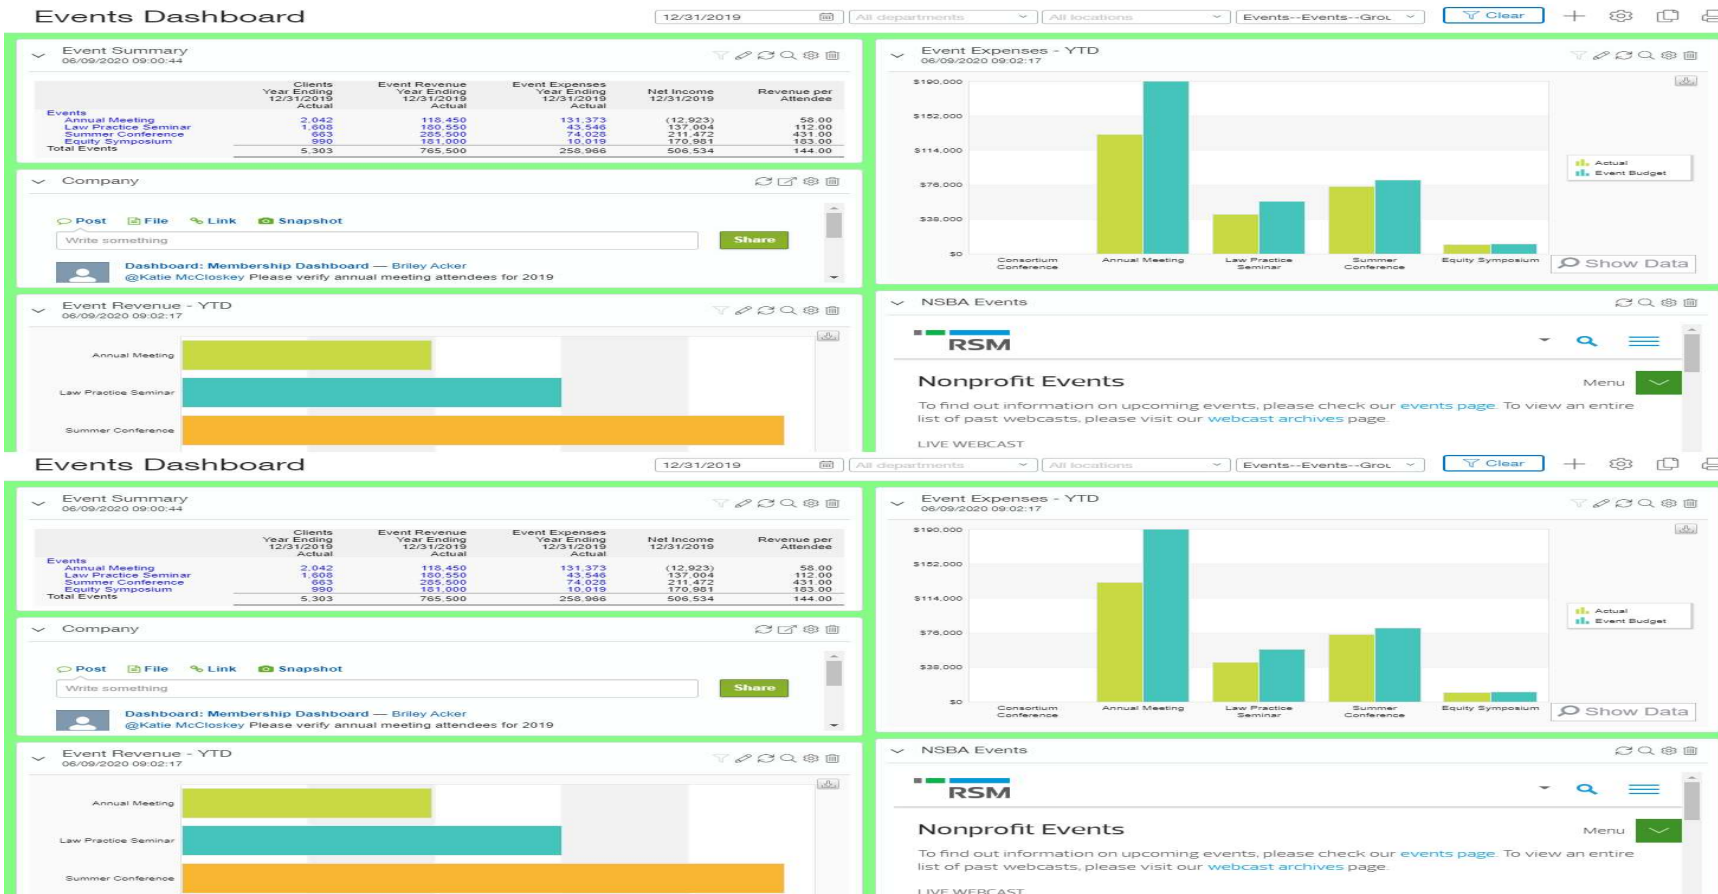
Events Dashboard

12/31/2019 | All departments | All locations | Events--Events--Grou | Clear

Event Summary
06/09/2020 09:00:44

| | Clients Year Ending 12/31/2019 Actual | Event Revenue Year Ending 12/31/2019 Actual | Event Expenses Year Ending 12/31/2019 Actual | Net Income 12/31/2019 | Revenue per Attendee |
|---|---|---|---|---|---|
| Events | | | | | |
| Annual Meeting | 2,042 | 118,450 | 131,373 | (12,923) | 58.00 |
| Law Practice Seminar | 1,608 | 180,550 | 43,546 | 137,004 | 112.00 |
| Summer Conference | 663 | 285,500 | 74,028 | 211,472 | 431.00 |
| Equity Symposium | 990 | 181,000 | 10,019 | 170,981 | 183.00 |
| Total Events | 5,303 | 765,500 | 258,966 | 506,534 | 144.00 |

Company

Post File Link Snapshot

Write something

Share

Dashboard: Membership Dashboard — Briley Acker
@Katie McCloskey Please verify annual meeting attendees for 2019

Event Revenue - YTD
06/09/2020 09:02:17

Annual Meeting
Law Practice Seminar
Summer Conference

Event Expenses - YTD
06/09/2020 09:02:17

$190,000
$152,000
$114,000
$76,000
$38,000
$0

Consortium Conference
Annual Meeting
Law Practice Seminar
Summer Conference
Equity Symposium

Actual
Event Budget

Show Data

NSBA Events

RSM

Nonprofit Events

Menu

To find out information on upcoming events, please check our events page. To view an entire list of past webcasts, please visit our webcast archives page.

LIVE WEBCAST

Events Dashboard

12/31/2019 | All departments | All locations | Events--Events--Grou | Clear

Event Summary
06/09/2020 09:00:44

| | Clients Year Ending 12/31/2019 Actual | Event Revenue Year Ending 12/31/2019 Actual | Event Expenses Year Ending 12/31/2019 Actual | Net Income 12/31/2019 | Revenue per Attendee |
|---|---|---|---|---|---|
| Events | | | | | |
| Annual Meeting | 2,042 | 118,450 | 131,373 | (12,923) | 58.00 |
| Law Practice Seminar | 1,608 | 180,550 | 43,546 | 137,004 | 112.00 |
| Summer Conference | 663 | 285,500 | 74,028 | 211,472 | 431.00 |
| Equity Symposium | 990 | 181,000 | 10,019 | 170,981 | 183.00 |
| Total Events | 5,303 | 765,500 | 258,966 | 506,534 | 144.00 |

Company

Post File Link Snapshot

Write something

Share

Dashboard: Membership Dashboard — Briley Acker
@Katie McCloskey Please verify annual meeting attendees for 2019

Event Revenue - YTD
06/09/2020 09:02:17

Annual Meeting
Law Practice Seminar
Summer Conference

Event Expenses - YTD
06/09/2020 09:02:17

$190,000
$152,000
$114,000
$76,000
$38,000
$0

Consortium Conference
Annual Meeting
Law Practice Seminar
Summer Conference
Equity Symposium

Actual
Event Budget

Show Data

NSBA Events

RSM

Nonprofit Events

Menu

To find out information on upcoming events, please check our events page. To view an entire list of past webcasts, please visit our webcast archives page.

LIVE WEBCAST